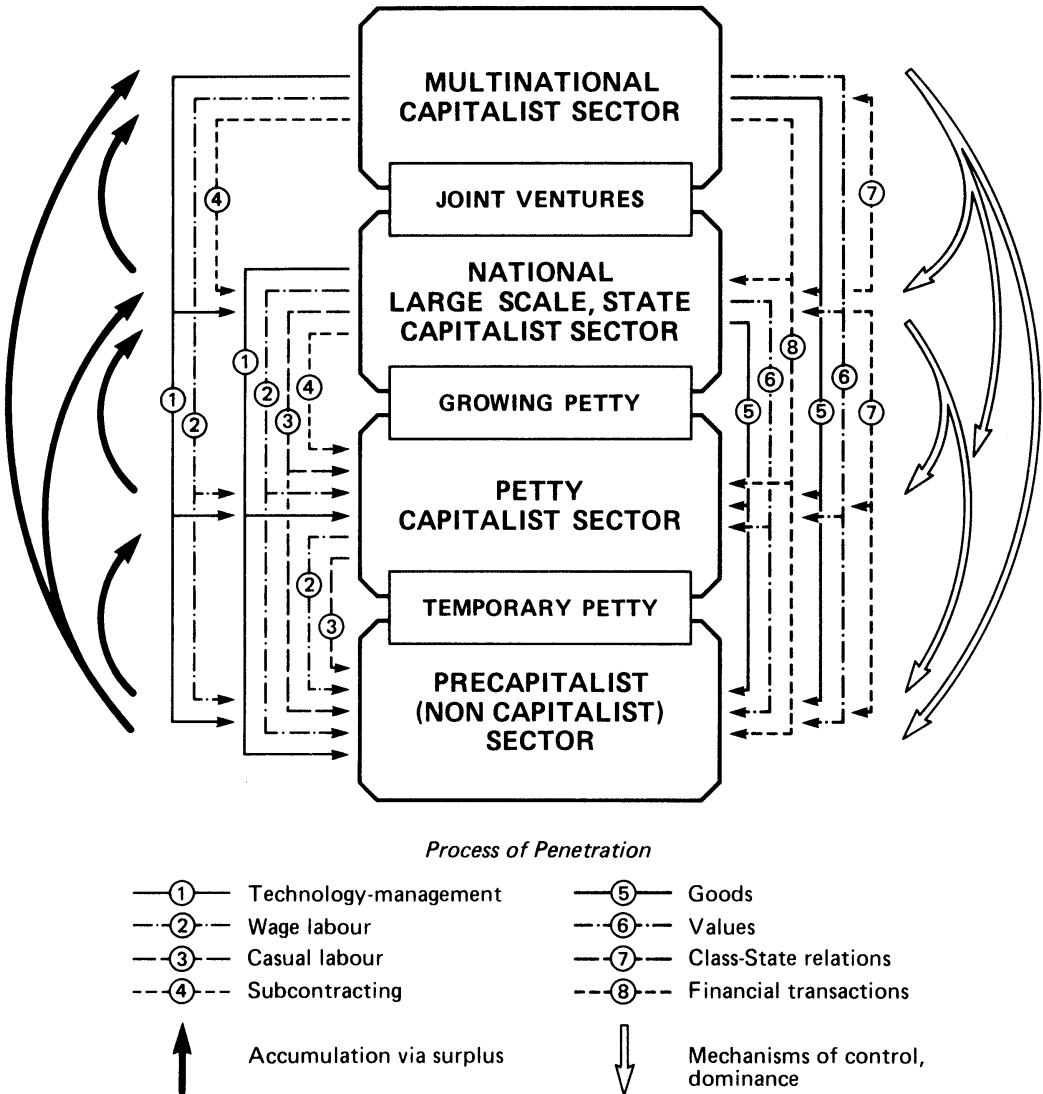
MULTINATIONAL CAPITALIST SECTOR

JOINT VENTURES

NATIONAL LARGE SCALE, STATE CAPITALIST SECTOR

GROWING PETTY

PETTY CAPITALIST SECTOR

TEMPORARY PETTY

PRECAPITALIST (NON CAPITALIST) SECTOR

4
1
2
1
2
3
4
2
3
5
6
8
5
6
7
7

Process of Penetration

1 Technology-management
2 Wage labour
3 Casual labour
4 Subcontracting
5 Goods
6 Values
7 Class-State relations
8 Financial transactions

Accumulation via surplus

Mechanisms of control, dominance